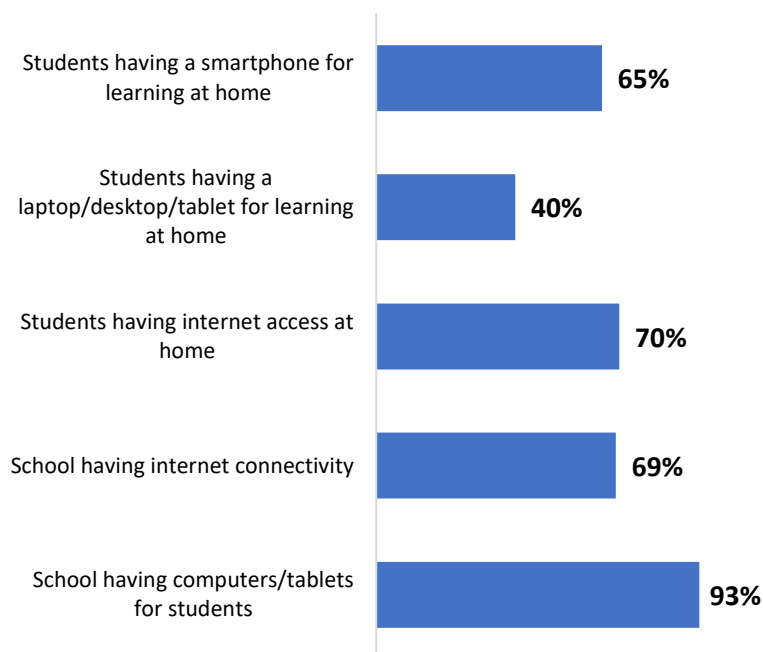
Students having a smartphone for learning at home

65%

Students having a laptop/desktop/tablet for learning at home

40%

Students having internet access at home

70%

School having internet connectivity

69%

School having computers/tablets for students

93%